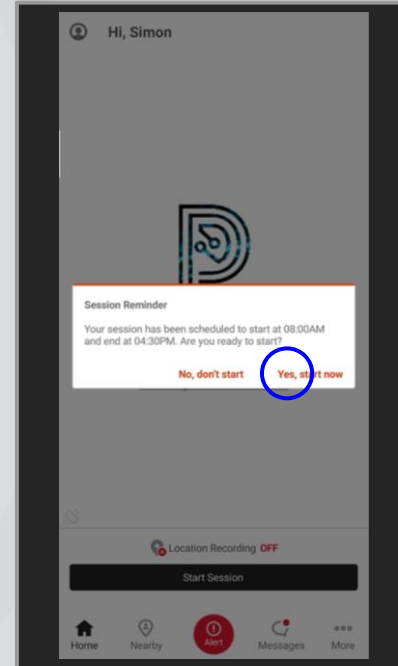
Hi, Simon

Session Reminder

Your session has been scheduled to start at 08:00AM and end at 04:30PM. Are you ready to start?

No, don't start

Yes, start now

Location Recording OFF

Start Session

Home

Nearby

Alert

Messages

More